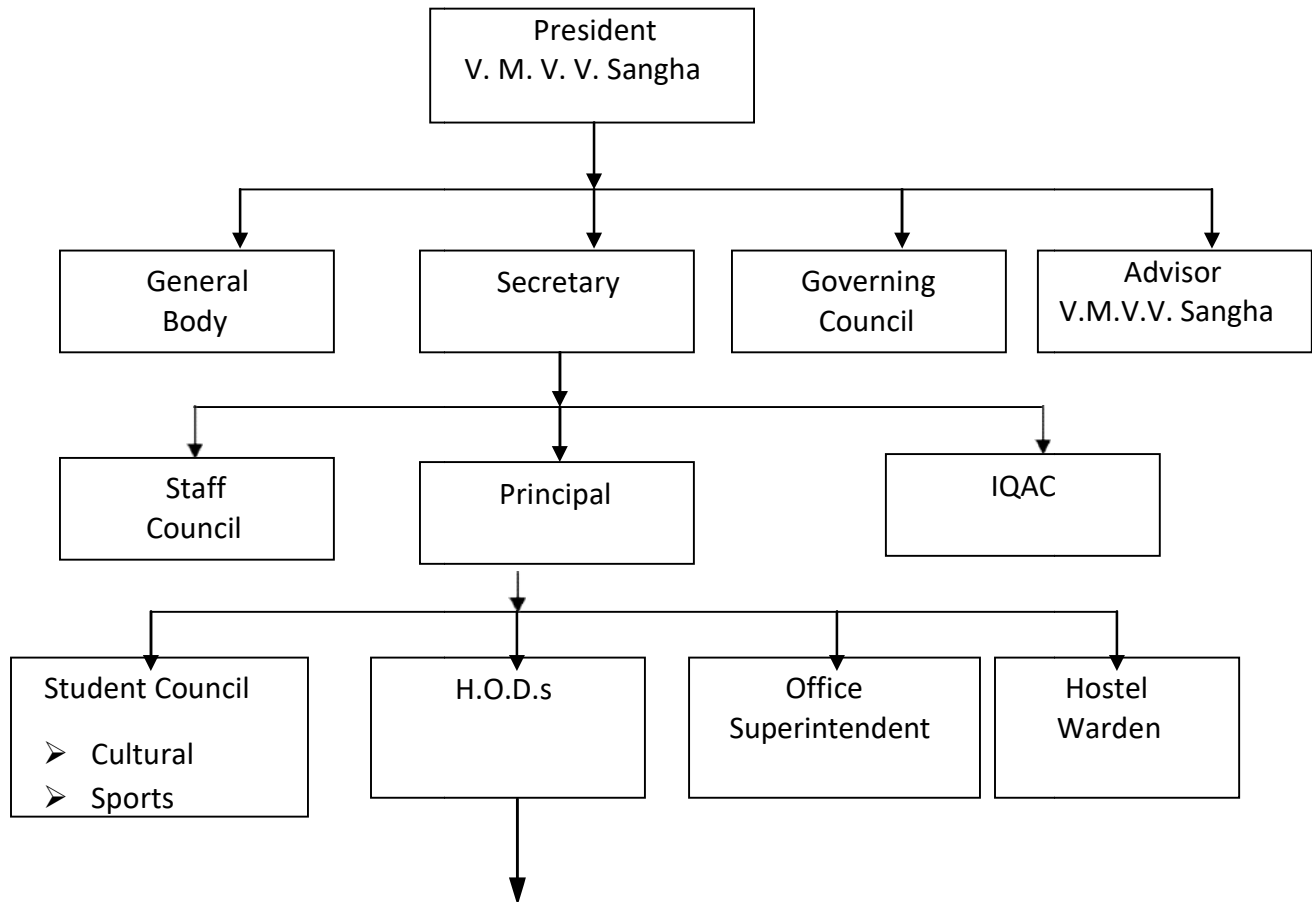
President
V. M. V. V. Sangha

General Body

Secretary

Governing Council

Advisor
V.M.V.V. Sangha

Staff Council

Principal

IQAC

Student Council
- Cultural
- Sports

H.O.D.s

Office Superintendent

Hostel Warden